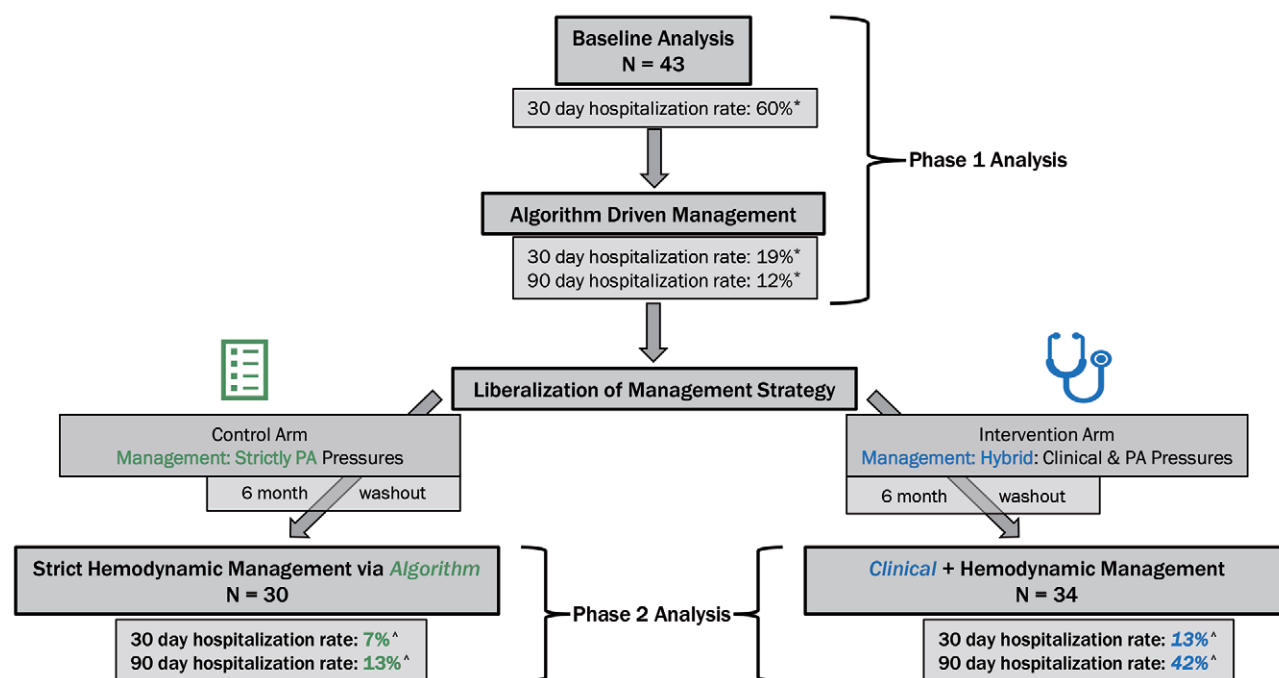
Baseline Analysis
N = 43

30 day hospitalization rate: 60%*

Algorithm Driven Management

30 day hospitalization rate: 19%*
90 day hospitalization rate: 12%*

Phase 1 Analysis

Liberalization of Management Strategy

Control Arm
Management: Strictly PA Pressures

6 month washout

Intervention Arm
Management: Hybrid: Clinical & PA Pressures

6 month washout

Strict Hemodynamic Management via Algorithm
N = 30

30 day hospitalization rate: 7%^
90 day hospitalization rate: 13%^

Phase 2 Analysis

Clinical + Hemodynamic Management
N = 34

30 day hospitalization rate: 13%^
90 day hospitalization rate: 42%^